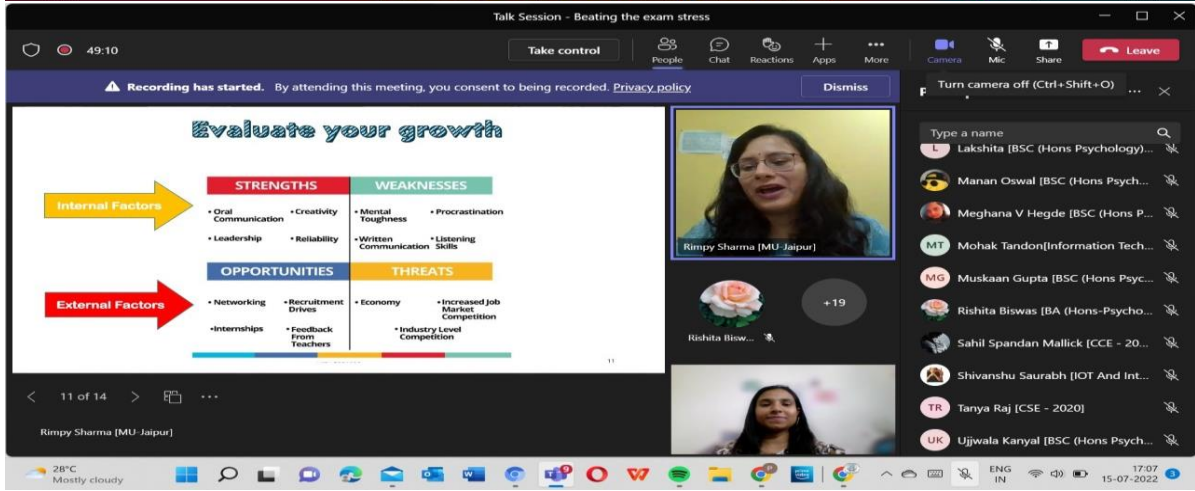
Talk Session - Beating the exam stress

49:10

Take control

People Chat Reactions Apps More Camera Mic Share Leave

Turn camera off (Ctrl+Shift+O)

Recording has started. By attending this meeting, you consent to being recorded. Privacy policy

Dismiss

Evaluate your growth

Internal Factors

| STRENGTHS | WEAKNESSES |
|---|---|
| • Oral Communication • Creativity | • Mental Toughness • Procrastination |
| • Leadership • Reliability | • Written Communication • Listening Skills |

External Factors

| OPPORTUNITIES | THREATS |
|---|---|
| • Networking • Recruitment Drives | • Economy • Increased Job Market Competition |
| •Internships • Feedback From Teachers | • Industry Level Competition |

11

11 of 14

Rimpy Sharma [MU-Jaipur]

Rimpy Sharma [MU-Jaipur]

Rishita Bisw...

+19

Type a name

Lakshita [BSC (Hons Psychology)...

Manan Oswal [BSC (Hons Psych...

Meghana V Hegde [BSC (Hons P...

MT Mohak Tandon[Information Tech...

MG Muskaan Gupta [BSC (Hons Psyc...

Rishita Biswas [BA (Hons-Psycho...

Sahil Spandan Mallick [CCE - 20...

Shivanshu Saurabh [IOT And Int...

TR Tanya Raj [CSE - 2020]

UK Ujjwala Kanyal [BSC (Hons Psych...

28°C Mostly cloudy

ENG IN

17:07 15-07-2022